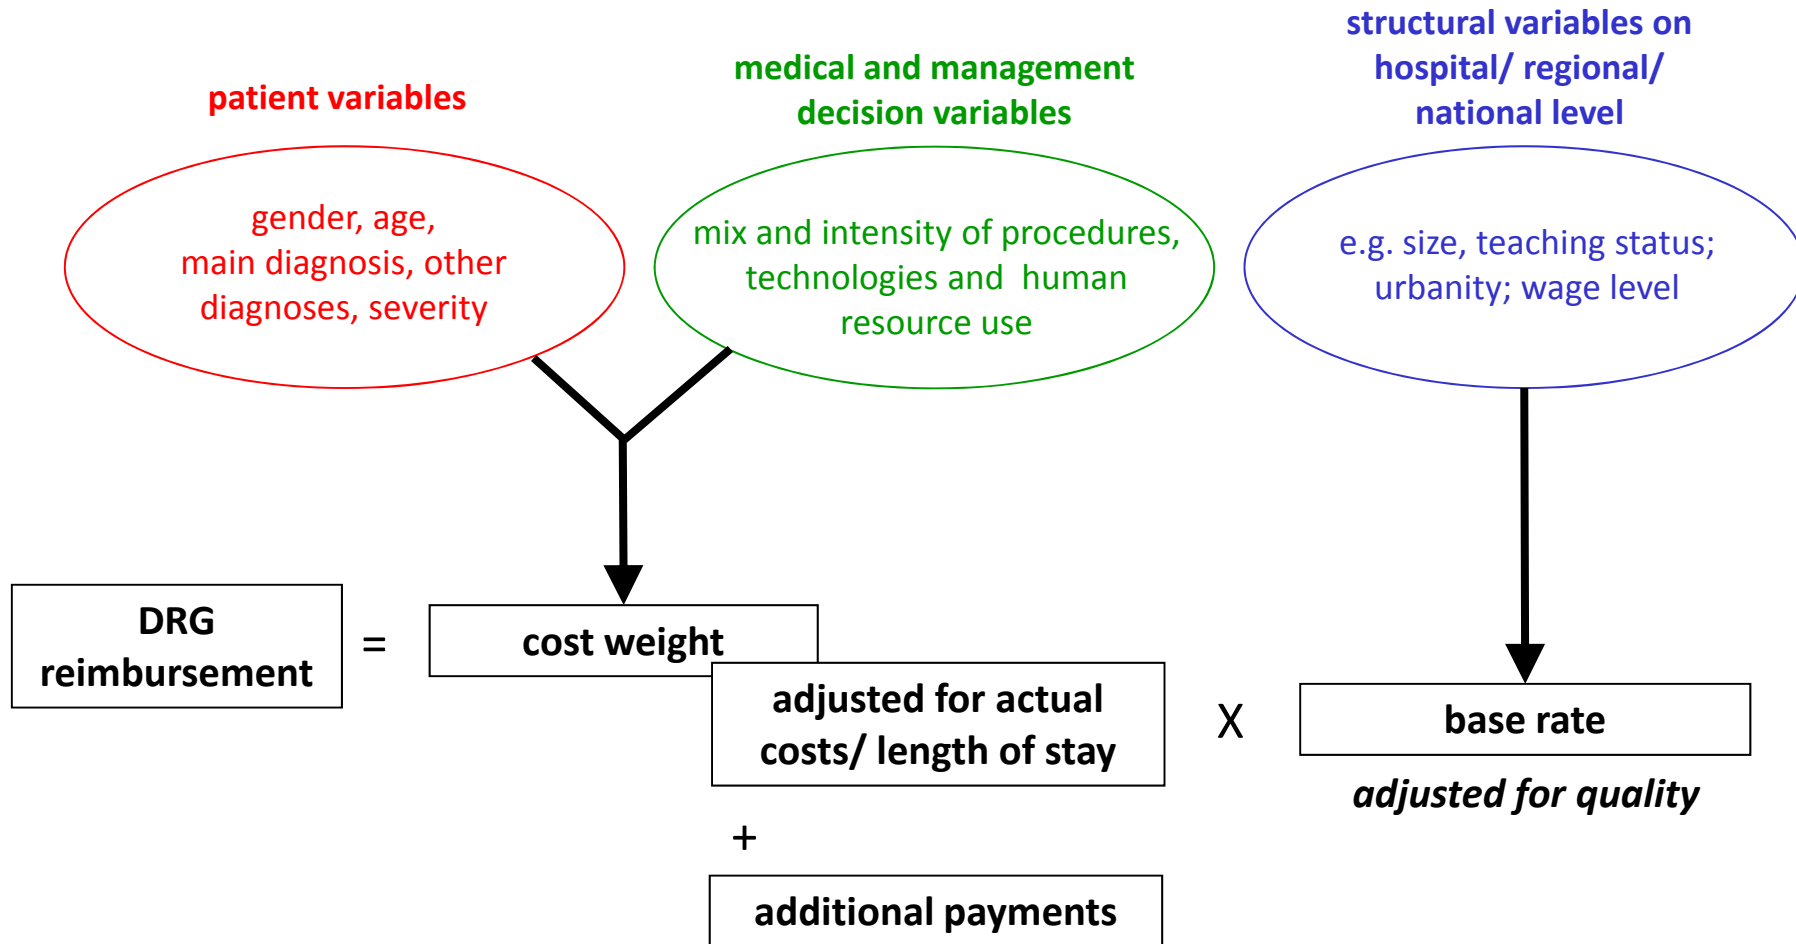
patient variables

gender, age, main diagnosis, other diagnoses, severity

medical and management decision variables

mix and intensity of procedures, technologies and human resource use

structural variables on hospital/ regional/ national level

e.g. size, teaching status; urbanity; wage level

DRG reimbursement

=

cost weight

adjusted for actual costs/ length of stay

X

base rate

adjusted for quality

+

additional payments